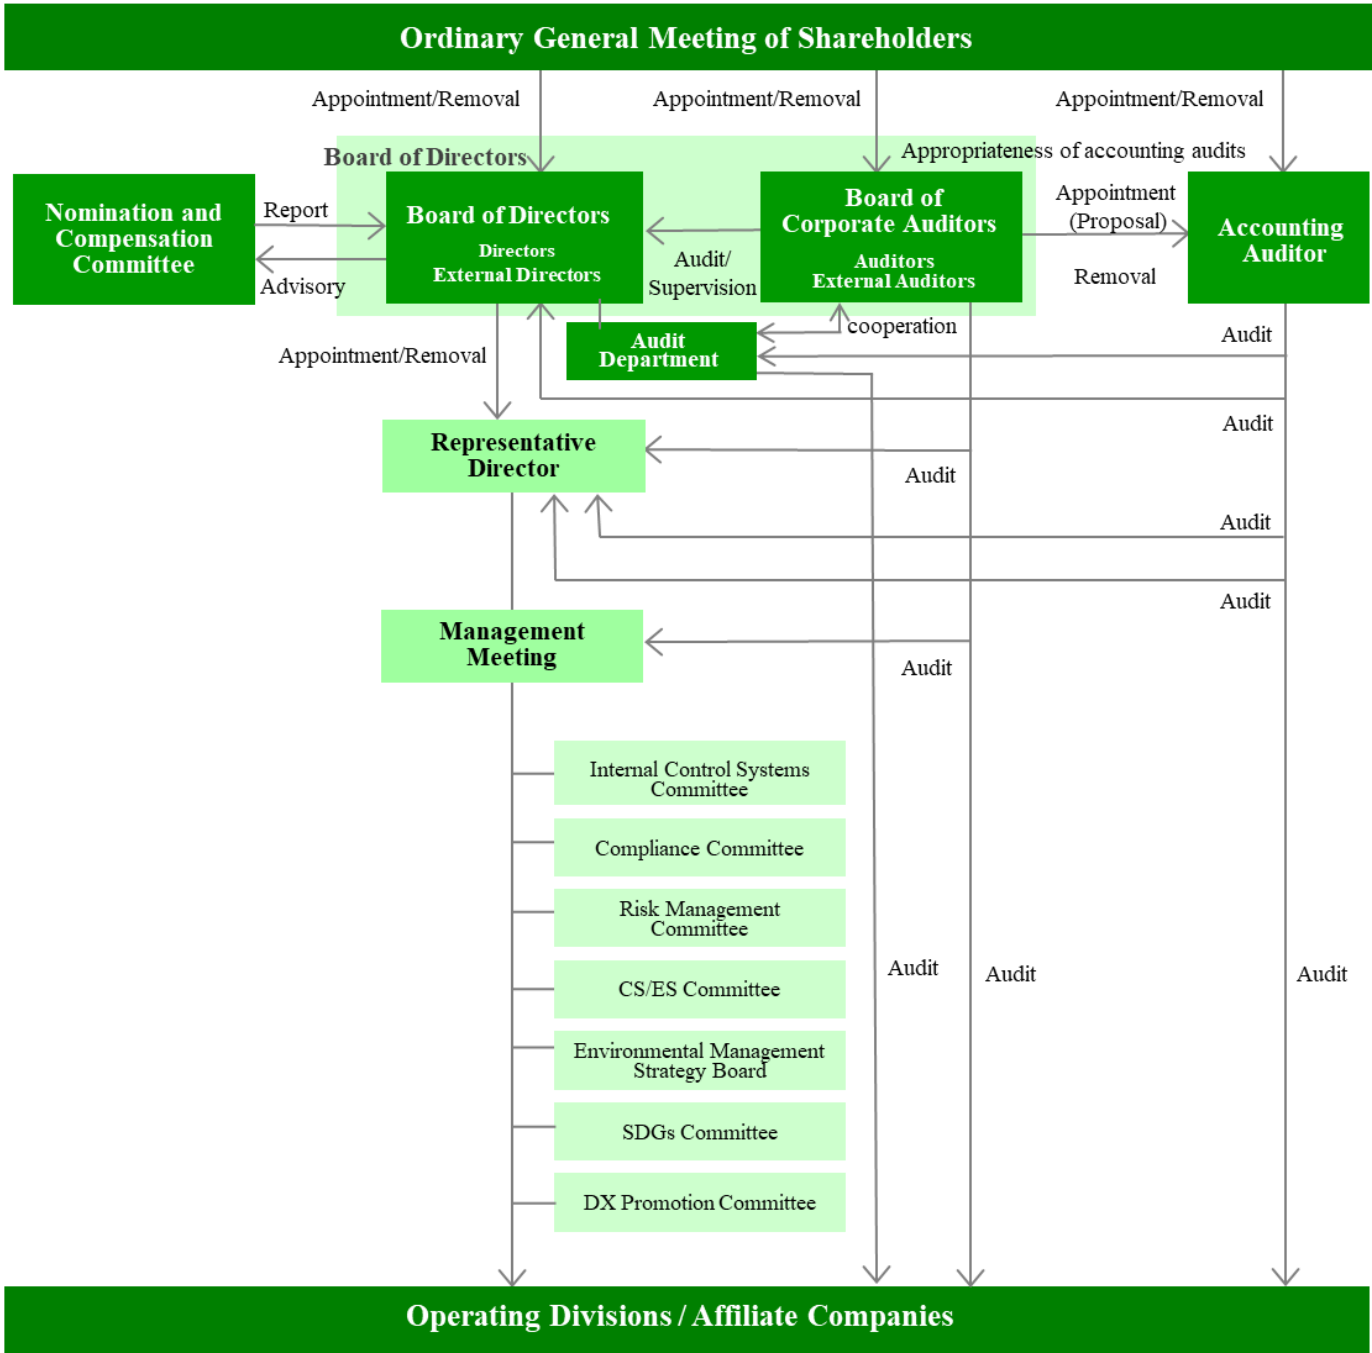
Ordinary General Meeting of Shareholders

Appointment/Removal

Appointment/Removal

Appointment/Removal

Board of Directors

Appropriateness of accounting audits

Nomination and Compensation Committee

Report

Advisory

Board of Directors

Directors
External Directors

Audit/ Supervision

Board of Corporate Auditors

Auditors
External Auditors

Appointment (Proposal)

Removal

Accounting Auditor

Audit Department

cooperation

Audit

Appointment/Removal

Audit

Representative Director

Audit

Audit

Audit

Management Meeting

Audit

Internal Control Systems Committee

Compliance Committee

Risk Management Committee

CS/ES Committee

Environmental Management Strategy Board

SDGs Committee

DX Promotion Committee

Audit

Audit

Audit

Operating Divisions / Affiliate Companies